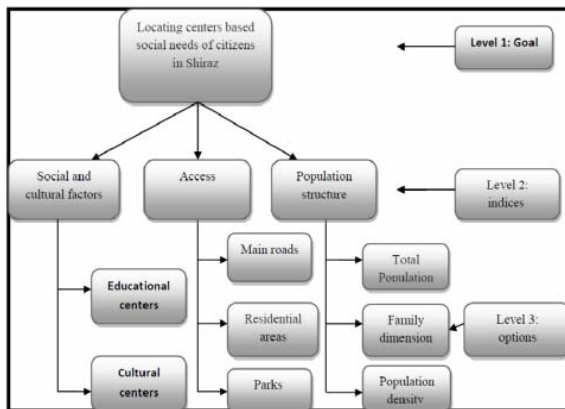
Locating centers based social needs of citizens in Shiraz

Level 1: Goal

Social and cultural factors

Access

Population structure

Level 2: indices

Main roads

Total Population

Educational centers

Residential areas

Family dimension

Level 3: options

Cultural centers

Parks

Population density